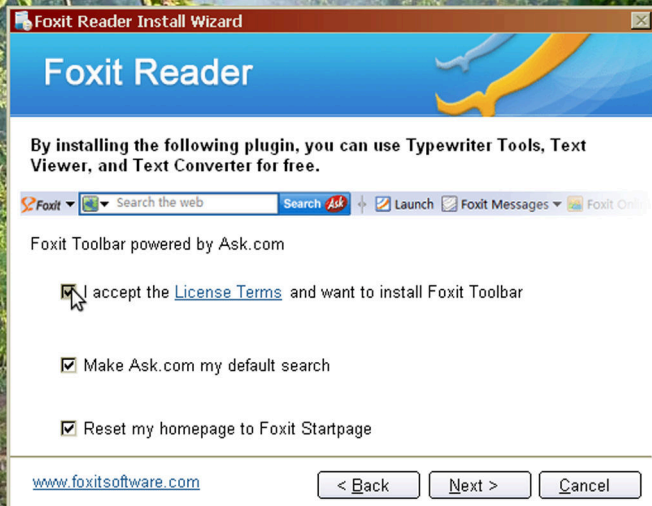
Foxit Reader Install Wizard

Foxit Reader

By installing the following plugin, you can use Typewriter Tools, Text Viewer, and Text Converter for free.

Foxit Search the web Search Ask Launch Foxit Messages Foxit Onl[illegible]

Foxit Toolbar powered by Ask.com

I accept the License Terms and want to install Foxit Toolbar

Make Ask.com my default search

Reset my homepage to Foxit Startpage

www.foxitsoftware.com

< Back

Next >

Cancel